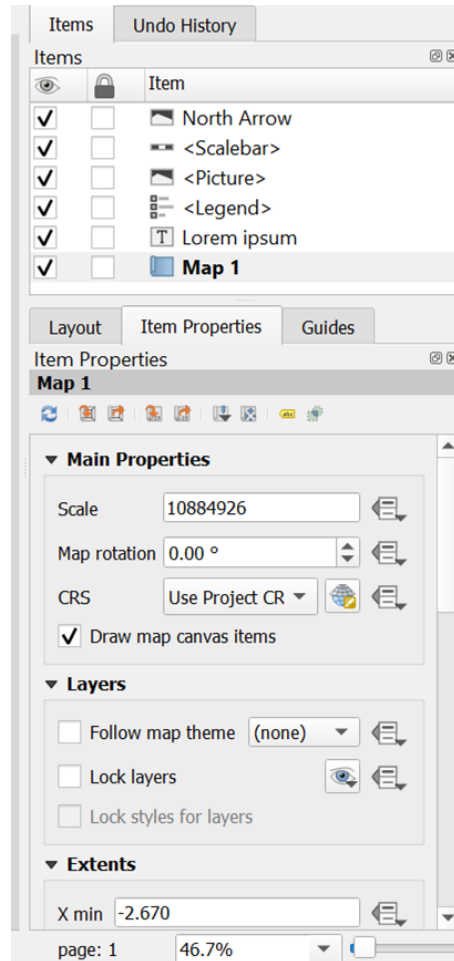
Items
Undo History

Items

Item

North Arrow
<Scalebar>
<Picture>
<Legend>
Lorem ipsum
Map 1

Layout
Item Properties
Guides

Item Properties
Map 1

Main Properties
Scale 10884926
Map rotation 0.00 °
CRS Use Project CR
Draw map canvas items

Layers
Follow map theme (none)
Lock layers
Lock styles for layers

Extents
X min -2.670

page: 1 46.7%